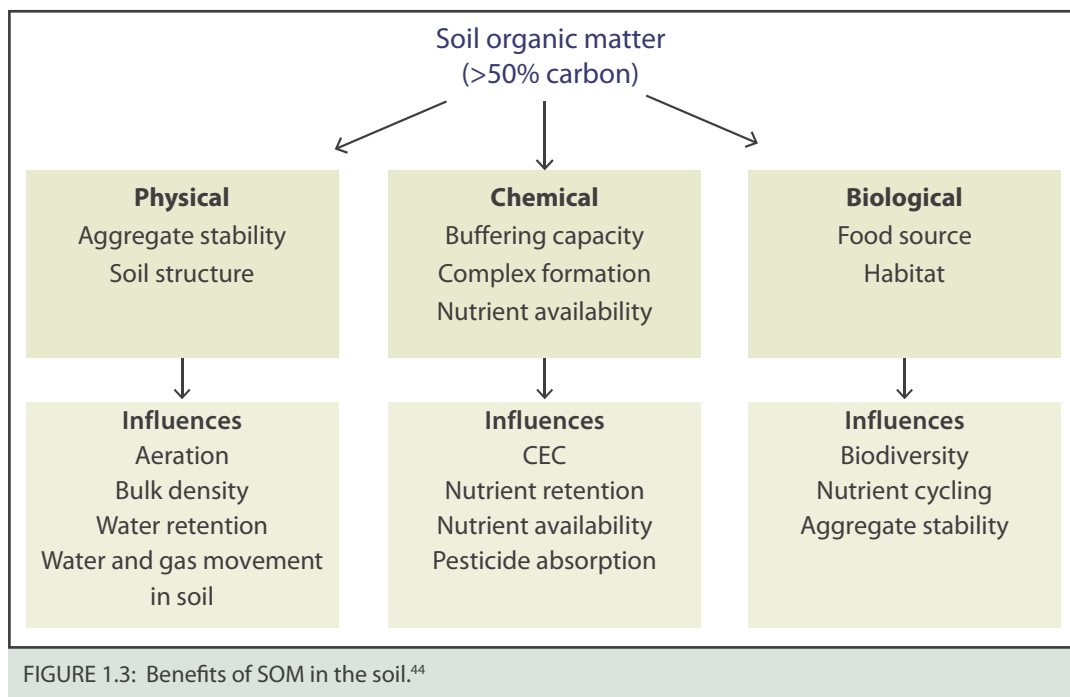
Soil organic matter
(>50% carbon)

**Physical**
Aggregate stability
Soil structure

**Chemical**
Buffering capacity
Complex formation
Nutrient availability

**Biological**
Food source
Habitat

**Influences**
Aeration
Bulk density
Water retention
Water and gas movement in soil

**Influences**
CEC
Nutrient retention
Nutrient availability
Pesticide absorption

**Influences**
Biodiversity
Nutrient cycling
Aggregate stability

FIGURE 1.3: Benefits of SOM in the soil.$^{44}$